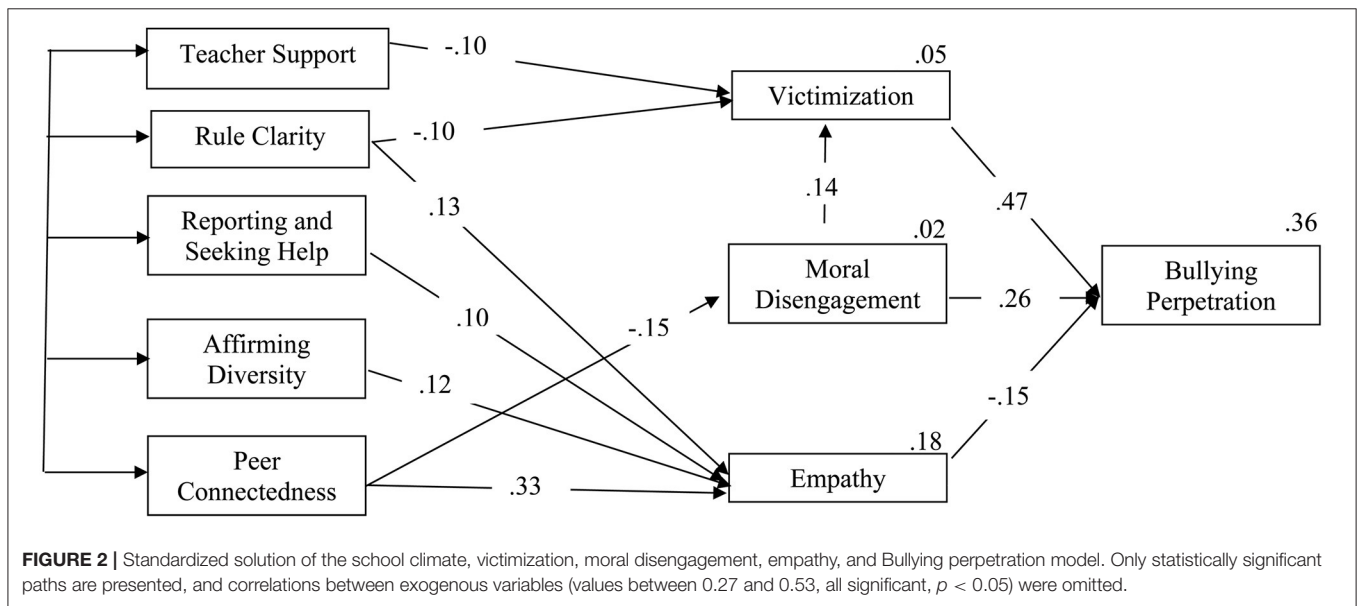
Teacher Support

-.10

Rule Clarity

-.10

Reporting and Seeking Help

Affirming Diversity

Peer Connectedness

.13

.10

.12

-.15

.33

.05

Victimization

.14

.02

Moral Disengagement

.18

Empathy

.47

.26

-.15

.36

Bullying Perpetration

**FIGURE 2 |** Standardized solution of the school climate, victimization, moral disengagement, empathy, and Bullying perpetration model. Only statistically significant paths are presented, and correlations between exogenous variables (values between 0.27 and 0.53, all significant, $p < 0.05$) were omitted.